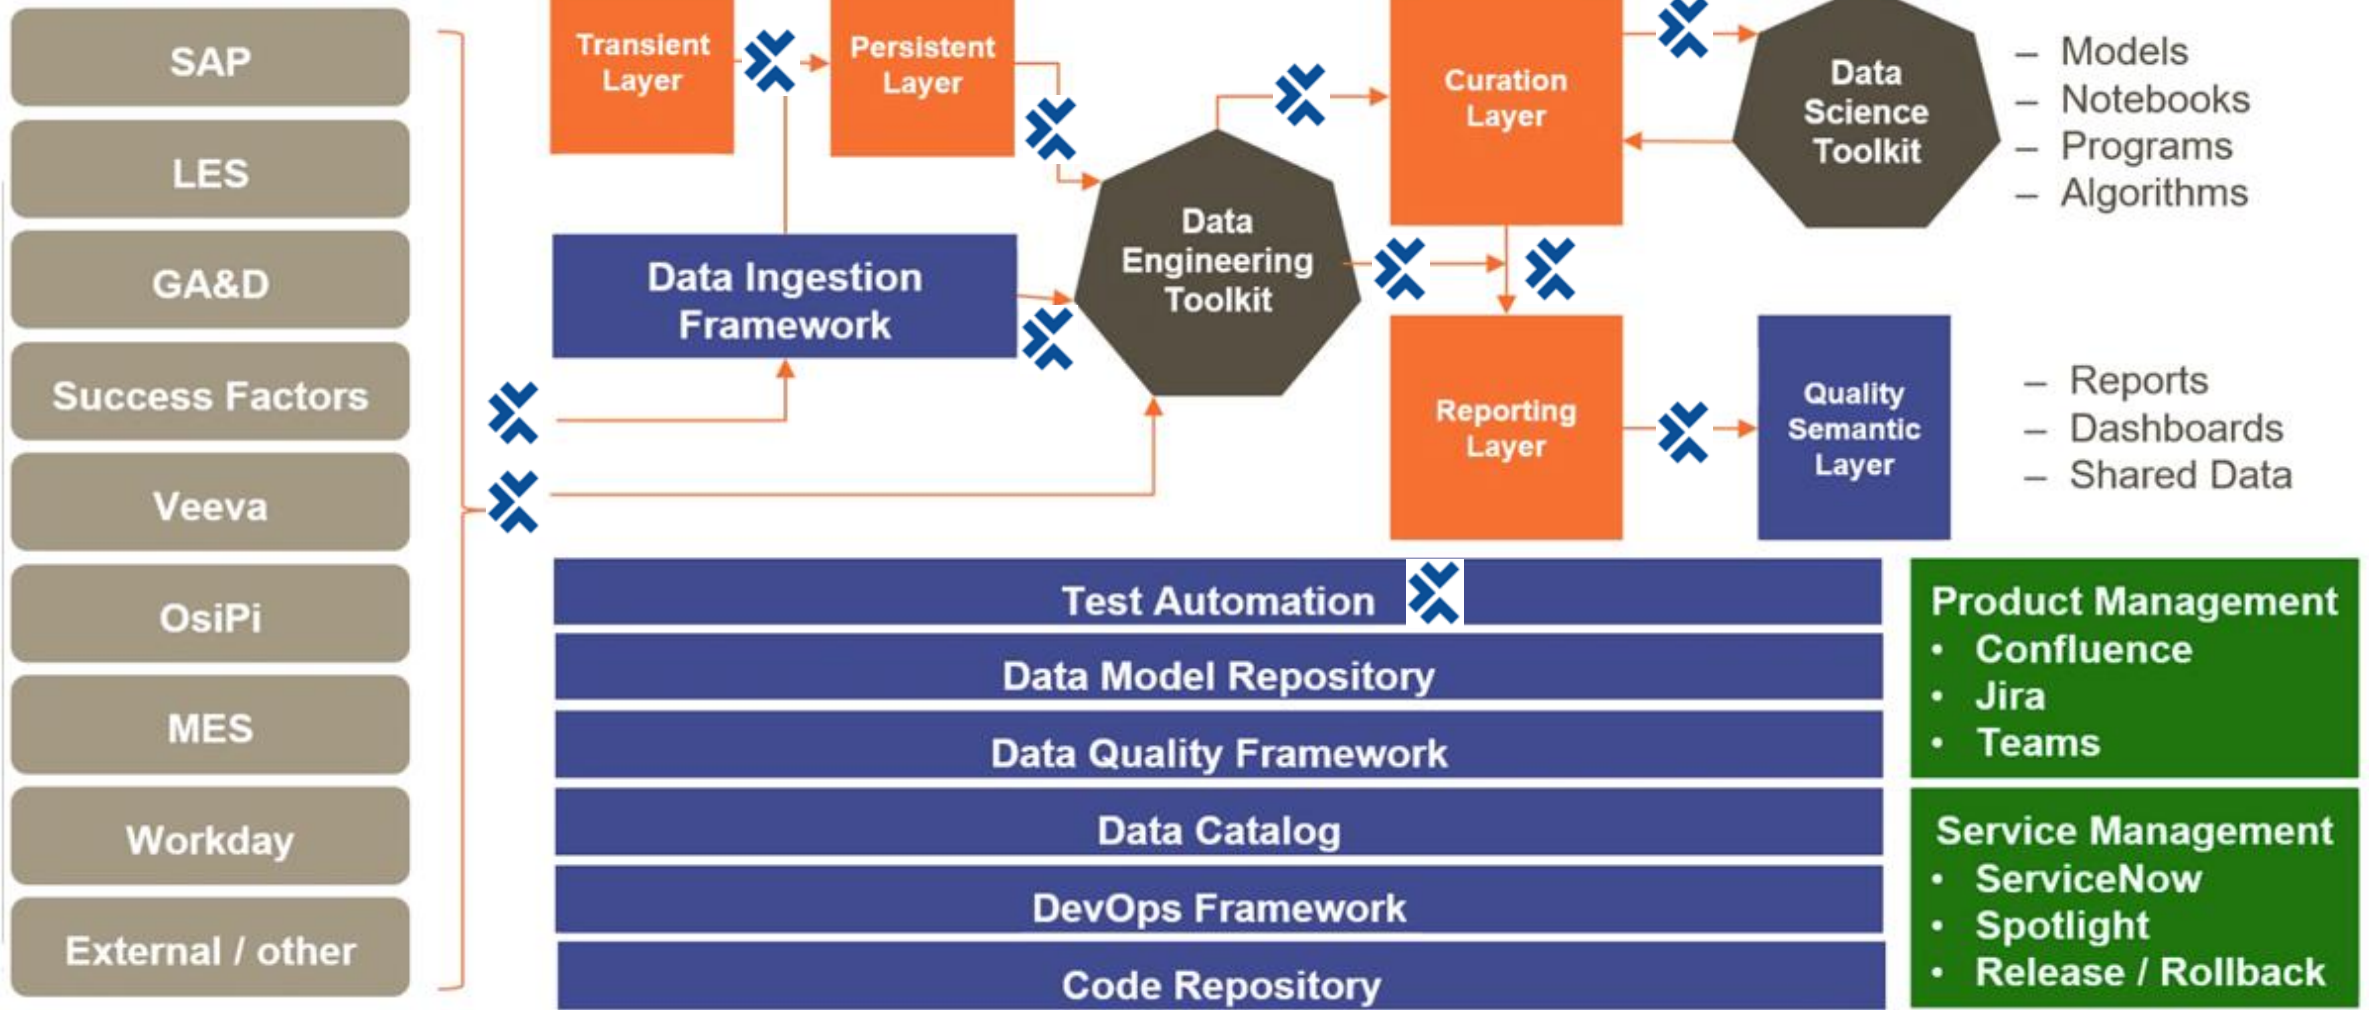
SAP
LES
GA&D
Success Factors
Veeva
OsiPi
MES
Workday
External / other

Transient Layer
Persistent Layer
Data Ingestion Framework
Data Engineering Toolkit
Curation Layer
Data Science Toolkit
– Models
– Notebooks
– Programs
– Algorithms
Reporting Layer
Quality Semantic Layer
– Reports
– Dashboards
– Shared Data

Test Automation
Data Model Repository
Data Quality Framework
Data Catalog
DevOps Framework
Code Repository

Product Management
• Confluence
• Jira
• Teams

Service Management
• ServiceNow
• Spotlight
• Release / Rollback